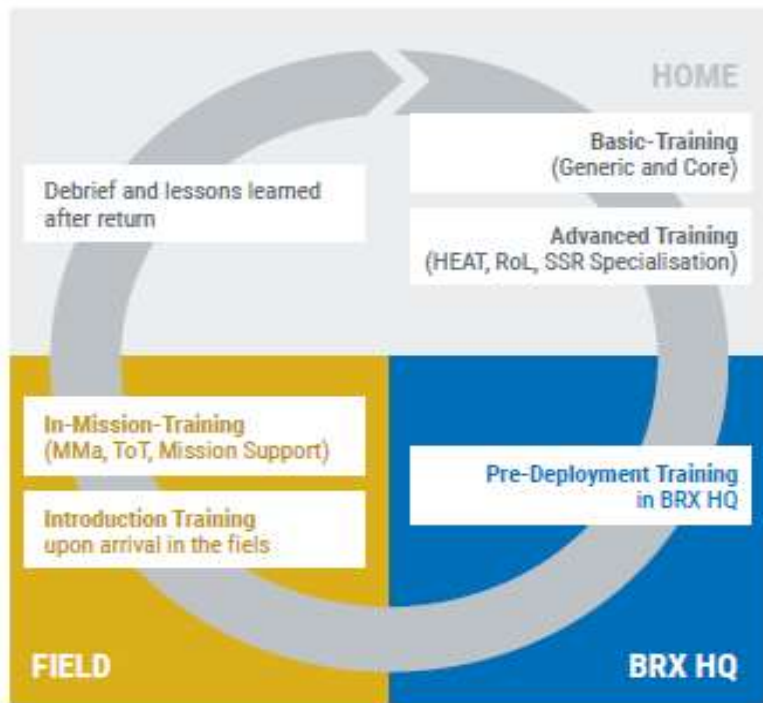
HOME

Basic-Training
(Generic and Core)

Debrief and lessons learned after return

Advanced Training
(HEAT, RoL, SSR Specialisation)

In-Mission-Training
(MMa, ToT, Mission Support)

Pre-Deployment Training
in BRX HQ

Introduction Training
upon arrival in the fiels

FIELD

BRX HQ